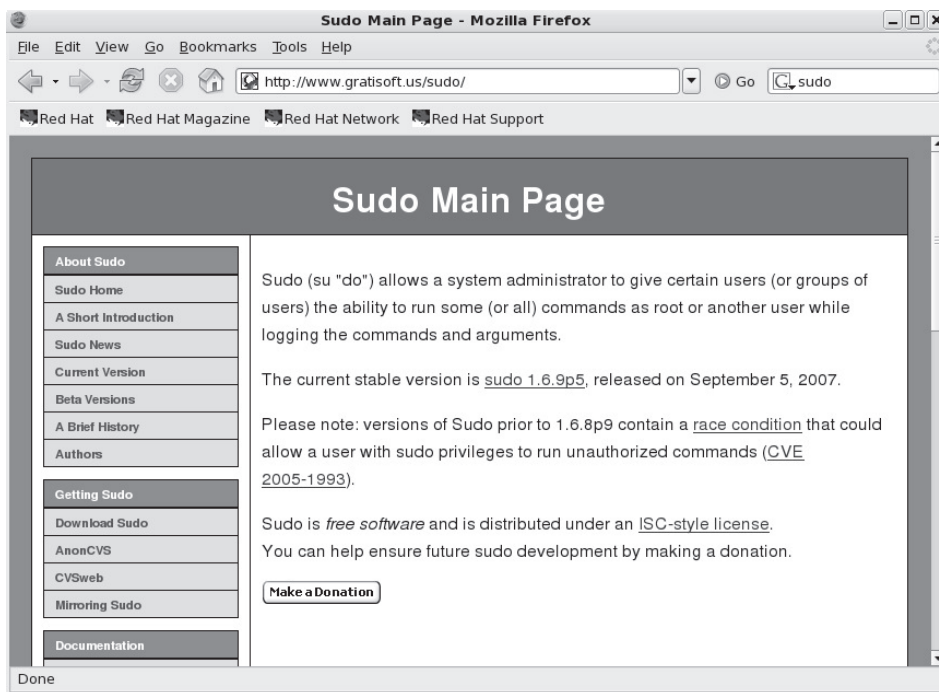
Sudo Main Page - Mozilla Firefox

File Edit View Go Bookmarks Tools Help

http://www.gratisoft.us/sudo/

Go sudo

Red Hat Red Hat Magazine Red Hat Network Red Hat Support

Sudo Main Page

About Sudo
Sudo Home
A Short Introduction
Sudo News
Current Version
Beta Versions
A Brief History
Authors

Getting Sudo
Download Sudo
AnonCVS
CVSweb
Mirroring Sudo

Documentation

Sudo (su "do") allows a system administrator to give certain users (or groups of users) the ability to run some (or all) commands as root or another user while logging the commands and arguments.

The current stable version is sudo 1.6.9p5, released on September 5, 2007.

Please note: versions of Sudo prior to 1.6.8p9 contain a race condition that could allow a user with sudo privileges to run unauthorized commands (CVE 2005-1993).

Sudo is free software and is distributed under an ISC-style license.
You can help ensure future sudo development by making a donation.

Make a Donation

Done